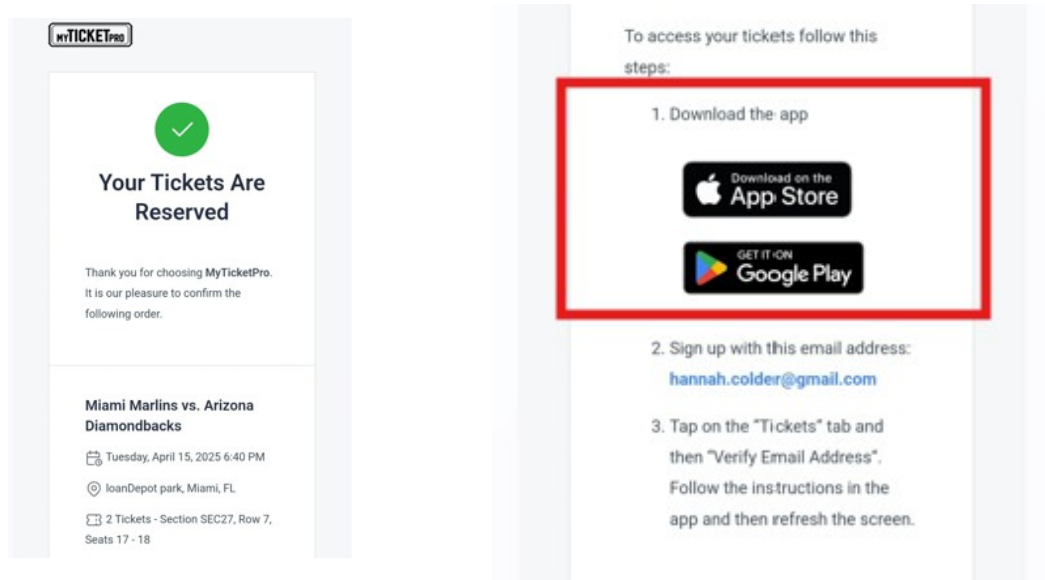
MYTICKETPRO

Your Tickets Are Reserved

Thank you for choosing MyTicketPro. It is our pleasure to confirm the following order.

Miami Marlins vs. Arizona Diamondbacks

Tuesday, April 15, 2025 6:40 PM

loanDepot park, Miami, FL

2 Tickets - Section SEC27, Row 7, Seats 17 - 18

To access your tickets follow this steps:

1. Download the app

Download on the App Store

GET IT ON Google Play

2. Sign up with this email address: hannah.colder@gmail.com

3. Tap on the "Tickets" tab and then "Verify Email Address". Follow the instructions in the app and then refresh the screen.